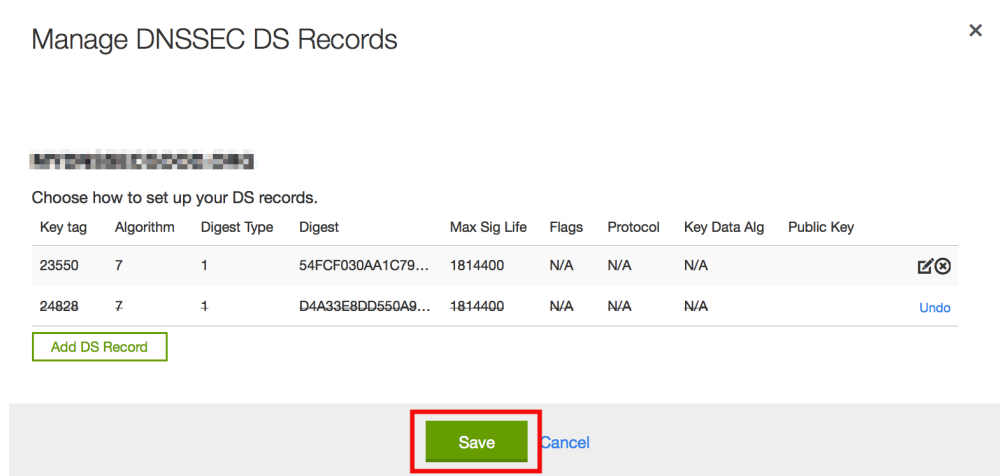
Manage DNSSEC DS Records

×

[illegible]

Choose how to set up your DS records.

| Key tag | Algorithm | Digest Type | Digest | Max Sig Life | Flags | Protocol | Key Data Alg | Public Key | |
|---|---|---|---|---|---|---|---|---|---|
| 23550 | 7 | 1 | 54FCF030AA1C79... | 1814400 | N/A | N/A | N/A | | |
| 24828 | 7 | 1 | D4A33E8DD550A9... | 1814400 | N/A | N/A | N/A | | Undo |

Add DS Record

Save Cancel